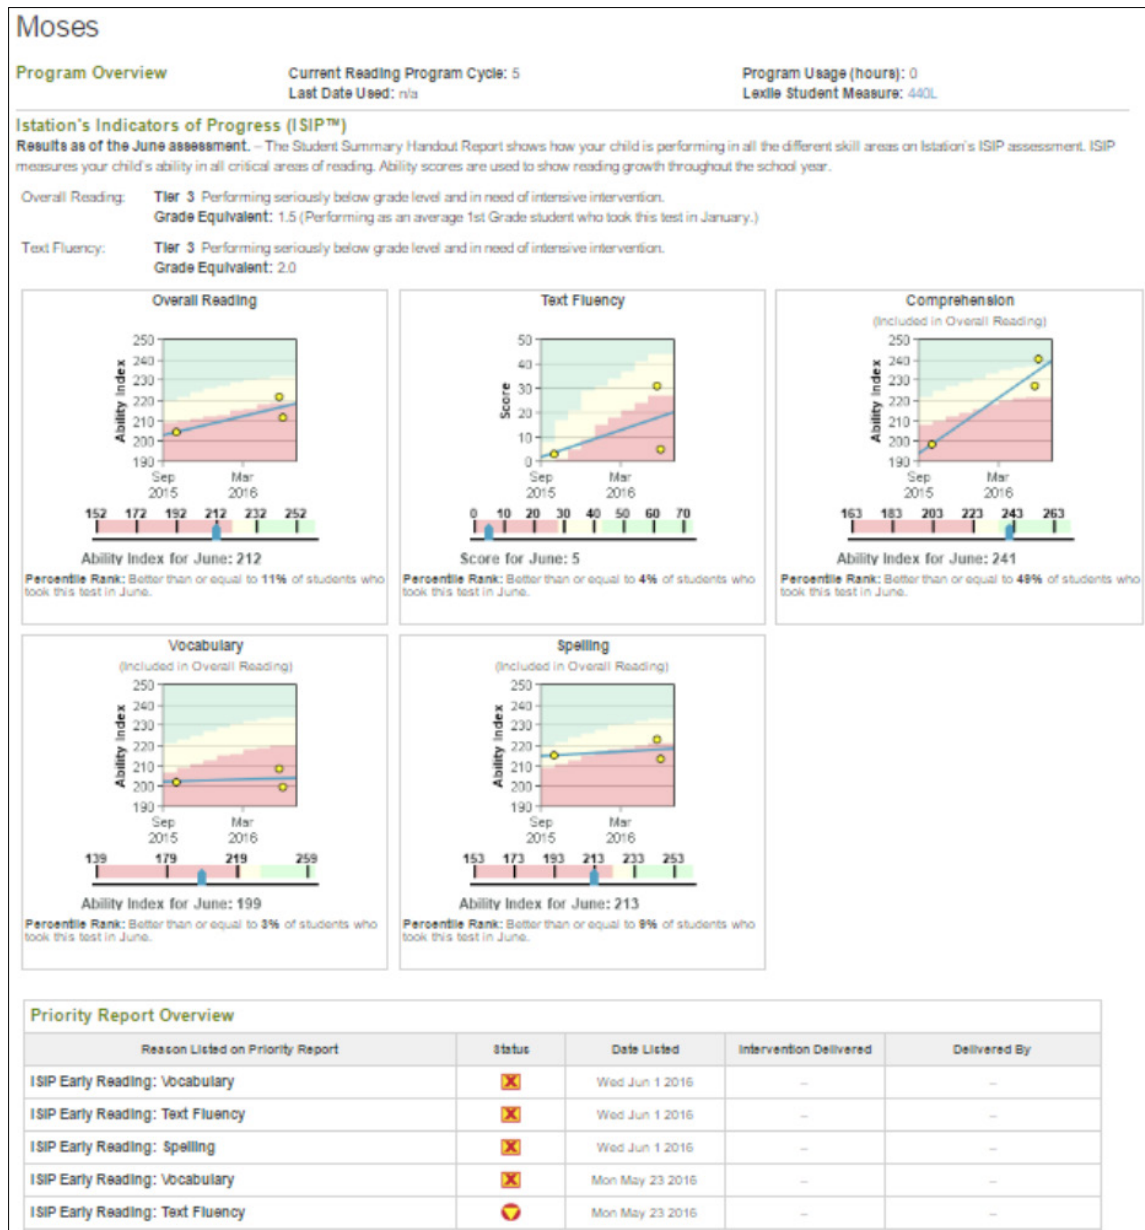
Moses

Program Overview

Current Reading Program Cycle: 5
Last Date Used: n/a

Program Usage (hours): 0
Lexile Student Measure: 440L

Istation's Indicators of Progress (ISIP™)

Results as of the June assessment. – The Student Summary Handout Report shows how your child is performing in all the different skill areas on Istation's ISIP assessment. ISIP measures your child's ability in all critical areas of reading. Ability scores are used to show reading growth throughout the school year.

Overall Reading: Tier 3 Performing seriously below grade level and in need of intensive intervention.
Grade Equivalent: 1.5 (Performing as an average 1st Grade student who took this test in January.)

Text Fluency: Tier 3 Performing seriously below grade level and in need of intensive intervention.
Grade Equivalent: 2.0

Overall Reading

250 240 230 220 210 200 190
Ability Index
Sep 2015 Mar 2016
152 172 192 212 232 252
Ability Index for June: 212
Percentile Rank: Better than or equal to 11% of students who took this test in June.

Text Fluency

50 40 30 20 10 0
Score
Sep 2015 Mar 2016
0 10 20 30 40 50 60 70
Score for June: 5
Percentile Rank: Better than or equal to 4% of students who took this test in June.

Comprehension
(Included in Overall Reading)

250 240 230 220 210 200 190
Ability Index
Sep 2015 Mar 2016
163 183 203 223 243 263
Ability Index for June: 241
Percentile Rank: Better than or equal to 48% of students who took this test in June.

Vocabulary
(Included in Overall Reading)

250 240 230 220 210 200 190
Ability Index
Sep 2015 Mar 2016
139 179 219 259
Ability Index for June: 199
Percentile Rank: Better than or equal to 3% of students who took this test in June.

Spelling
(Included in Overall Reading)

250 240 230 220 210 200 190
Ability Index
Sep 2015 Mar 2016
153 173 193 213 233 253
Ability Index for June: 213
Percentile Rank: Better than or equal to 9% of students who took this test in June.

Priority Report Overview

| Reason Listed on Priority Report | Status | Date Listed | Intervention Delivered | Delivered By |
|---|---|---|---|---|
| ISIP Early Reading: Vocabulary | | Wed Jun 1 2016 | – | – |
| ISIP Early Reading: Text Fluency | | Wed Jun 1 2016 | – | – |
| ISIP Early Reading: Spelling | | Wed Jun 1 2016 | – | – |
| ISIP Early Reading: Vocabulary | | Mon May 23 2016 | – | – |
| ISIP Early Reading: Text Fluency | | Mon May 23 2016 | – | – |